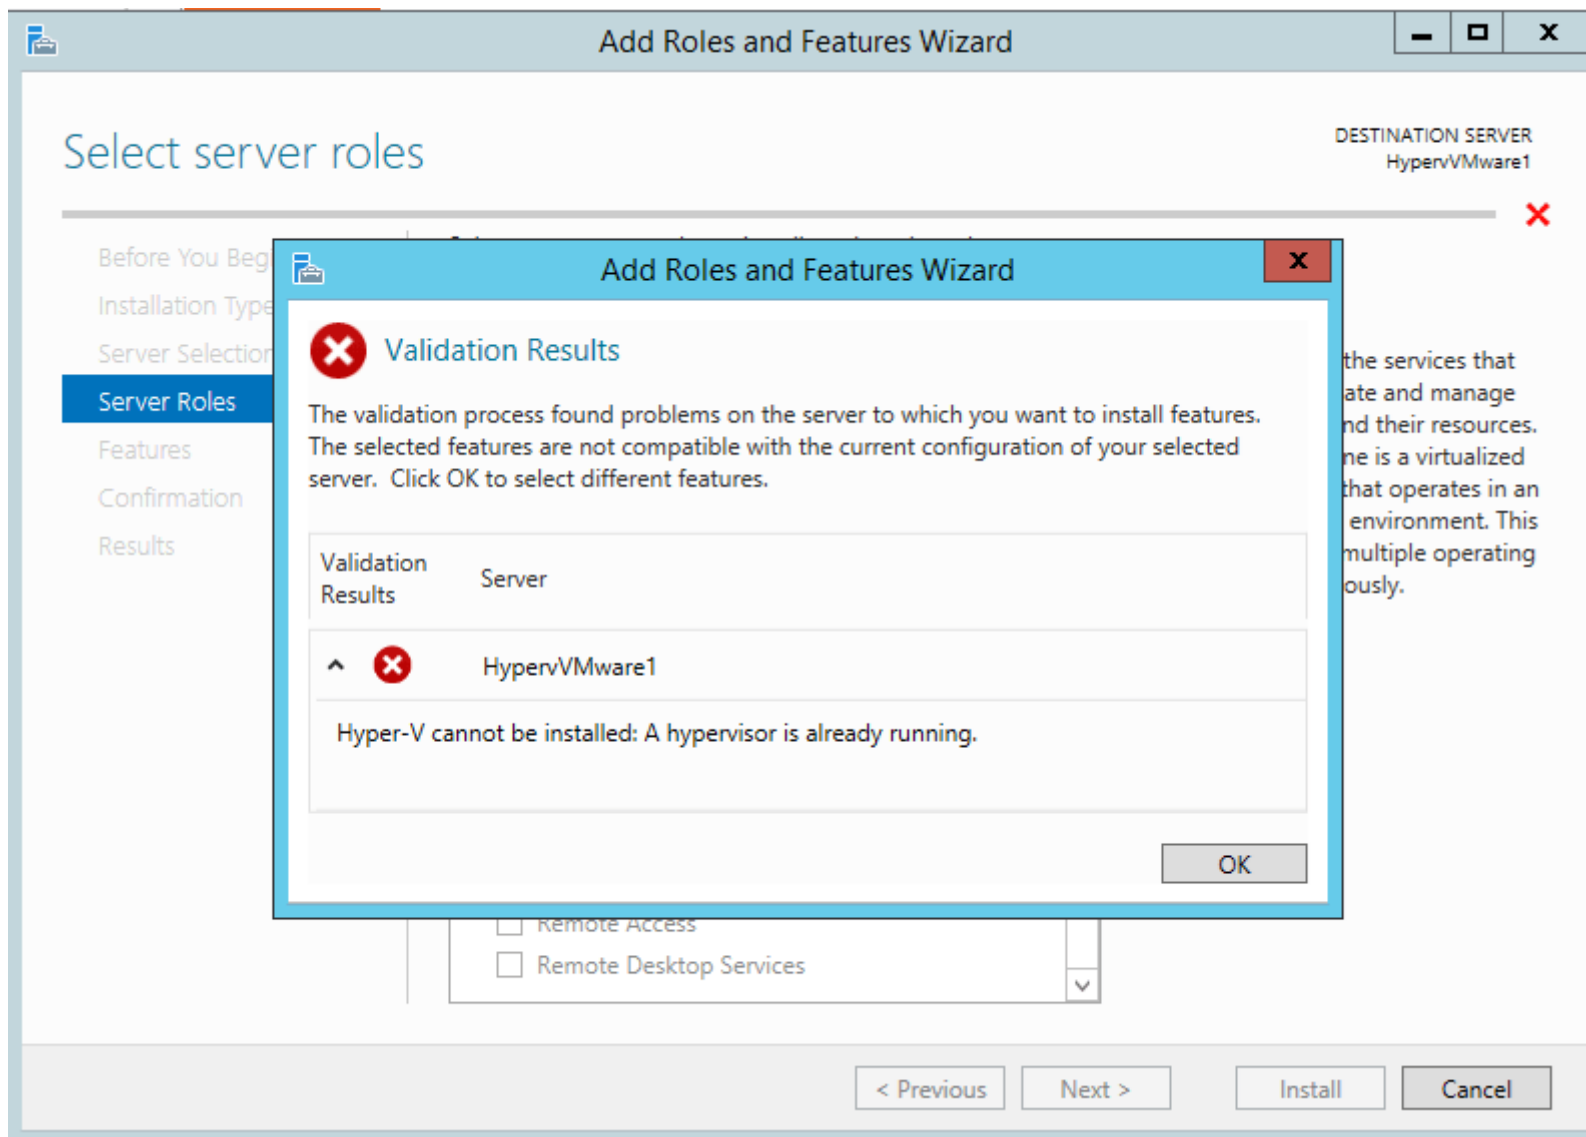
Add Roles and Features Wizard

Select server roles

DESTINATION SERVER
HypervVMware1

Before You Beg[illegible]
Installation Type
Server Selection
Server Roles
Features
Confirmation
Results

the services that
ate and manage
nd their resources.
ne is a virtualized
that operates in an
environment. This
multiple operating
ously.

Add Roles and Features Wizard

Validation Results

The validation process found problems on the server to which you want to install features. The selected features are not compatible with the current configuration of your selected server. Click OK to select different features.

| Validation Results | Server |
|---|---|
| | HypervVMware1 |

Hyper-V cannot be installed: A hypervisor is already running.

OK

Remote Access
Remote Desktop Services

< Previous
Next >
Install
Cancel